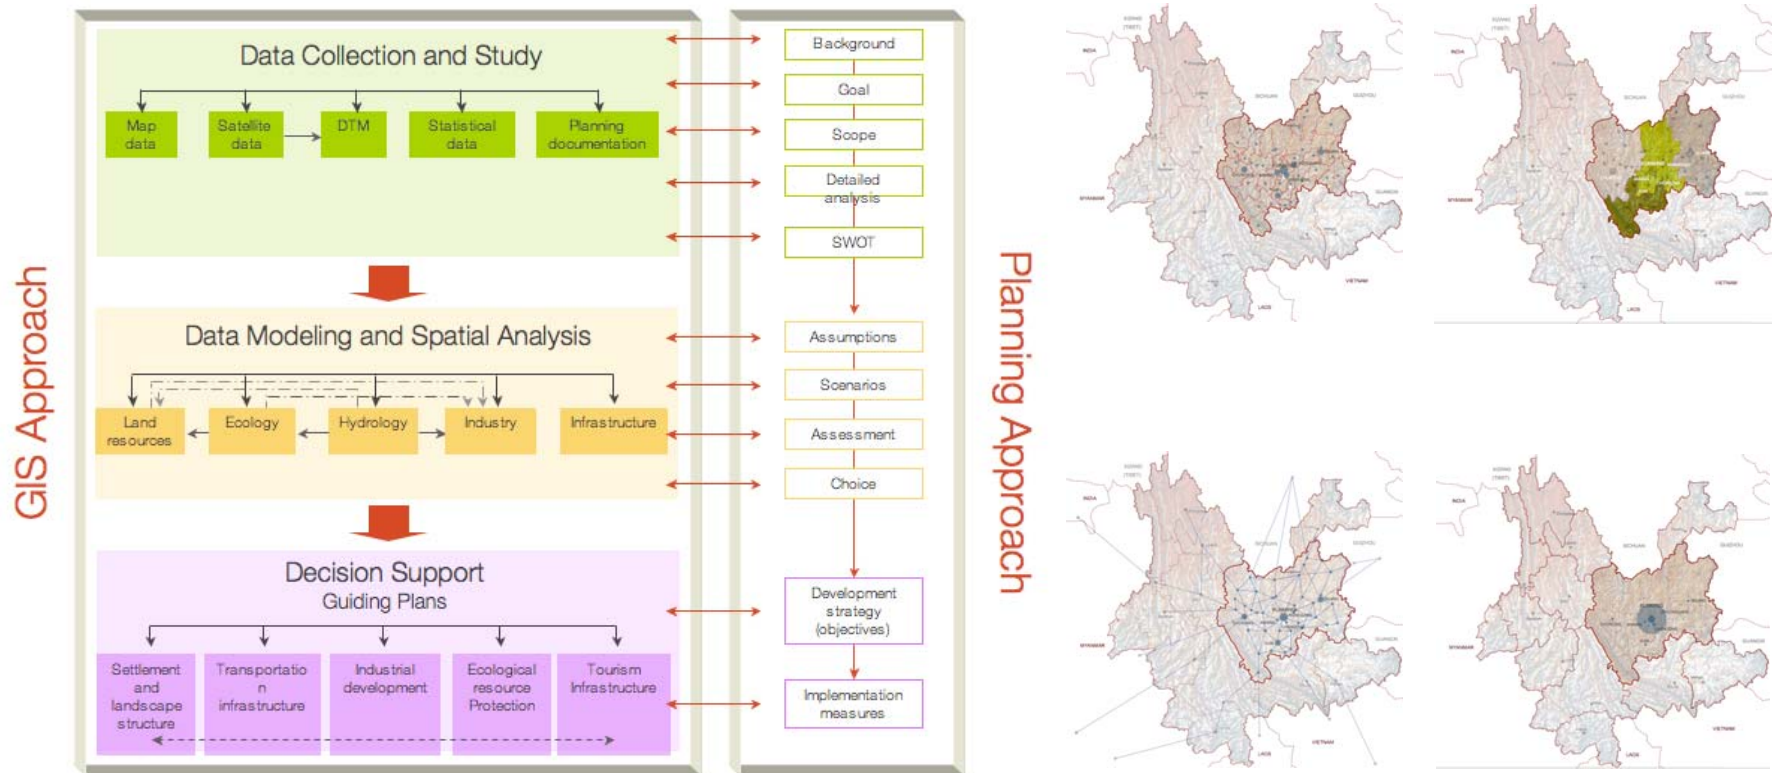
GIS Approach

Data Collection and Study

Map data

Satellite data

DTM

Statistical data

Planning documentation

Data Modeling and Spatial Analysis

Land resources

Ecology

Hydrology

Industry

Infrastructure

Decision Support
Guiding Plans

Settlement and landscape structure

Transportation infrastructure

Industrial development

Ecological resource Protection

Tourism Infrastructure

Background

Goal

Scope

Detailed analysis

SWOT

Assumptions

Scenarios

Assessment

Choice

Development strategy (objectives)

Implementation measures

Planning Approach